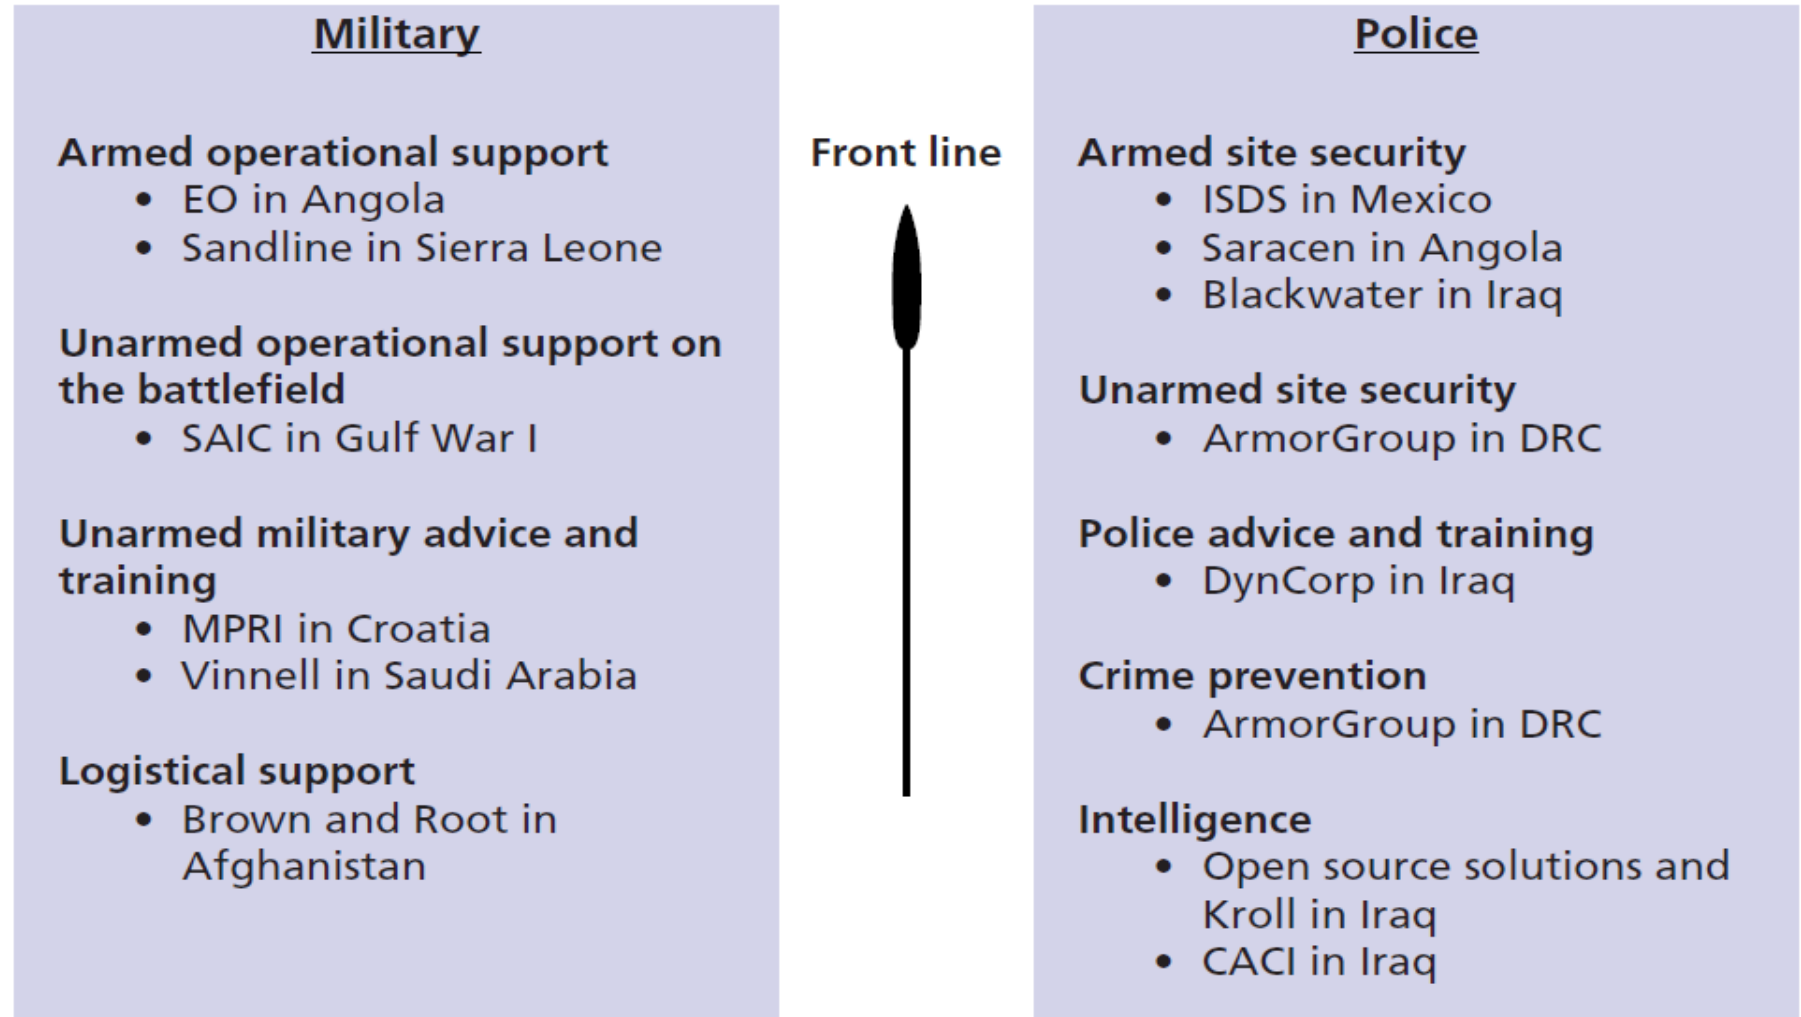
Military

Armed operational support
• EO in Angola
• Sandline in Sierra Leone

Unarmed operational support on the battlefield
• SAIC in Gulf War I

Unarmed military advice and training
• MPRI in Croatia
• Vinnell in Saudi Arabia

Logistical support
• Brown and Root in Afghanistan

Front line

Police

Armed site security
• ISDS in Mexico
• Saracen in Angola
• Blackwater in Iraq

Unarmed site security
• ArmorGroup in DRC

Police advice and training
• DynCorp in Iraq

Crime prevention
• ArmorGroup in DRC

Intelligence
• Open source solutions and Kroll in Iraq
• CACI in Iraq